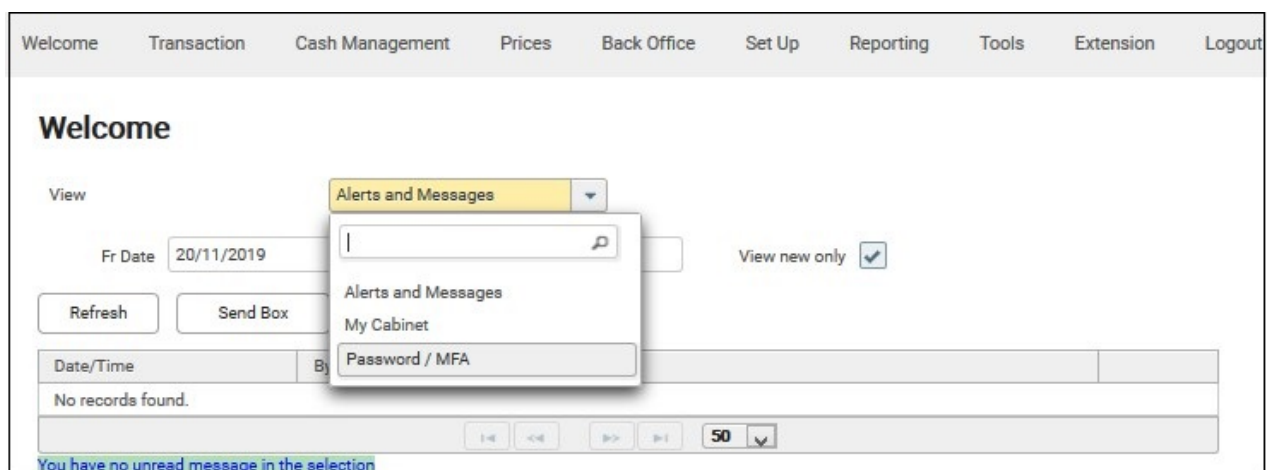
Welcome Transaction Cash Management Prices Back Office Set Up Reporting Tools Extension Logout

Welcome

View

Alerts and Messages

Fr Date 20/11/2019

View new only

Refresh

Send Box

Alerts and Messages

My Cabinet

Password / MFA

| Date/Time | By |  |
|---|---|---|
| No records found. | | |

50

You have no unread message in the selection